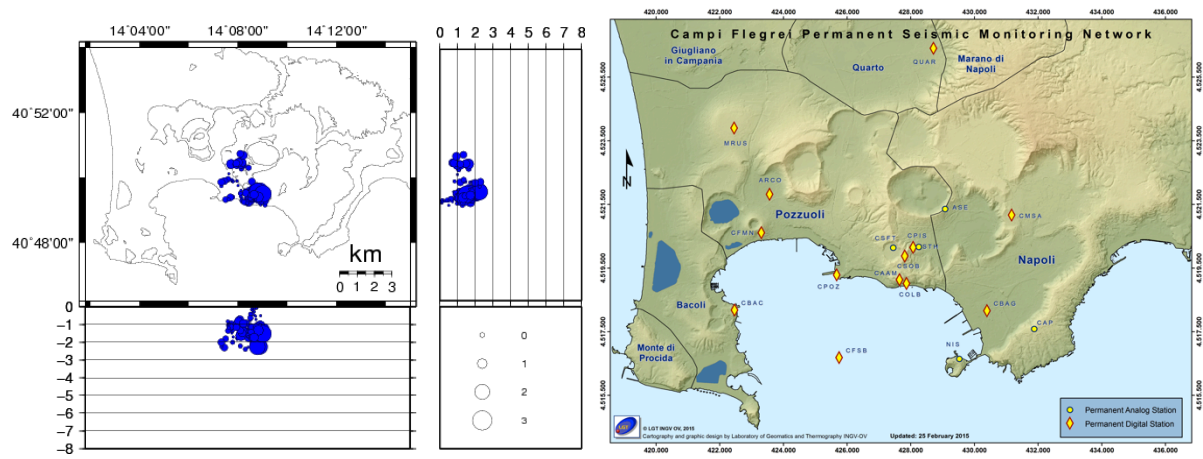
14˚04'00" 14˚08'00" 14˚12'00"

0 1 2 3 4 5 6 7 8

40˚52'00"

40˚48'00"

km

0 1 2 3

0
−1
−2
−3
−4
−5
−6
−7
−8

0
1
2
3

420,000 422,000 424,000 426,000 428,000 430,000 432,000 434,000 436,000

Campi Flegrei Permanent Seismic Monitoring Network

Giugliano in Campania

Quarto

Marano di Napoli

QUAR

MRUS

ARCO

Pozzuoli

CFMN

ASE

CMSA

CSFT CPIS STH

CSOB

CAAM

COLB

Napoli

CPOZ

Bacoli

CBAC

CBAG

CAP

Monte di Procida

CFSB

NIS

4,525,500
4,523,500
4,521,500
4,519,500
4,517,500
4,515,500

4,525,500
4,523,500
4,521,500
4,519,500
4,517,500
4,515,500

© LGT INGV OV, 2015
Cartography and graphic design by Laboratory of Geomatics and Thermography INGV-OV

Updated: 25 February 2015

Permanent Analog Station
Permanent Digital Station